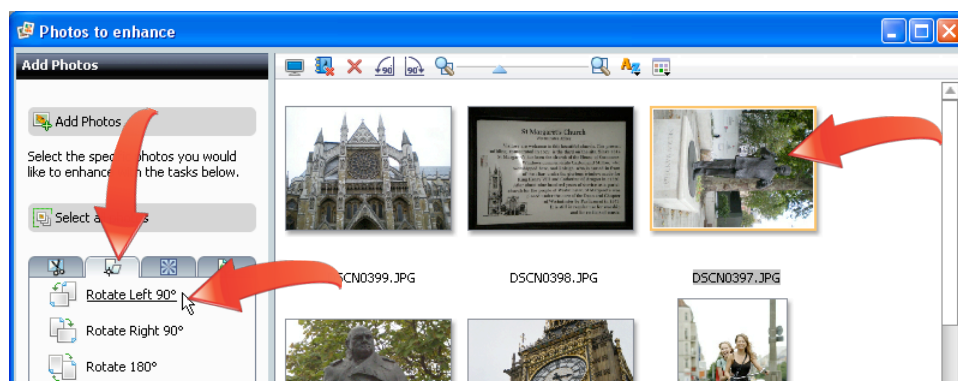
Photos to enhance

Add Photos

Add Photos

Select the spec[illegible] photos you would like to enhanc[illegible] the tasks below.

Select a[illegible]

-90

90

St Margaret's Church

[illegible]SCN0399.JPG

DSCN0398.JPG

DSCN0397.JPG

Rotate Left 90°

Rotate Right 90°

Rotate 180°